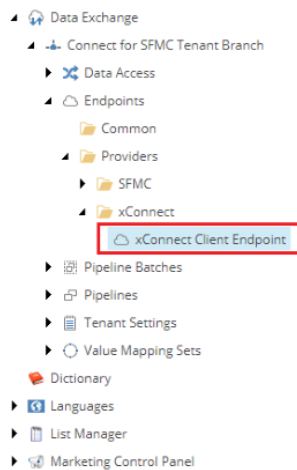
Data Exchange
Connect for SFMC Tenant Branch
Data Access
Endpoints
Common
Providers
SFMC
xConnect
xConnect Client Endpoint
Pipeline Batches
Pipelines
Tenant Settings
Value Mapping Sets
Dictionary
Languages
List Manager
Marketing Control Panel